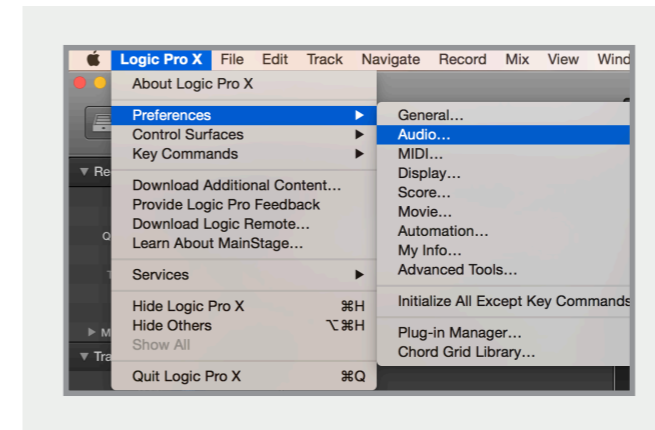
Logic Pro X File Edit Track Navigate Record Mix View Wind

About Logic Pro X

Preferences
Control Surfaces
Key Commands

Download Additional Content...
Provide Logic Pro Feedback
Download Logic Remote...
Learn About MainStage...

Services

Hide Logic Pro X ⌘H
Hide Others ⌥⌘H
Show All

Quit Logic Pro X ⌘Q

General...
Audio...
MIDI...
Display...
Score...
Movie...
Automation...
My Info...
Advanced Tools...

Initialize All Except Key Commands

Plug-in Manager...
Chord Grid Library...

Re
M
Tra